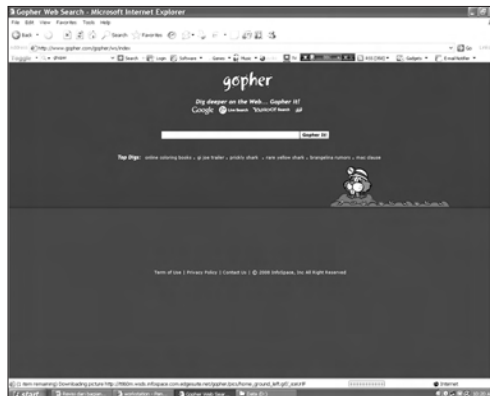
Gopher Web Search - Microsoft Internet Explorer

File Edit View Favorites Tools Help

Back Search Favorites

Address http://www.gopher.com/gopher/ws/index

Go

Google

gopher

Dig deeper on the Web... Gopher it!

Google Live Search YAHOO! Search Ask

Gopher It!

Top Digs: online coloring books . gi joe trailer . prickly shark . rare yellow shark . brangelina rumors . mac clause

Terms of Use | Privacy Policy | Contact Us | © 2008 InfoSpace, Inc All Rights Reserved

(1 item remaining) Downloading picture http://f460m.wsds.infospace.com/edgesuite.net/gopher/pics/home_ground_left.gif?_row=#

Internet

start

Gopher Web Sear